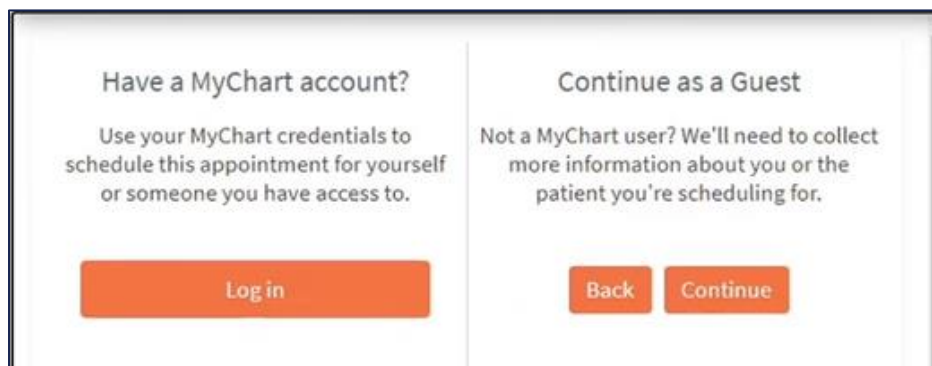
Have a MyChart account?

Use your MyChart credentials to schedule this appointment for yourself or someone you have access to.

Log in

Continue as a Guest

Not a MyChart user? We'll need to collect more information about you or the patient you're scheduling for.

Back

Continue